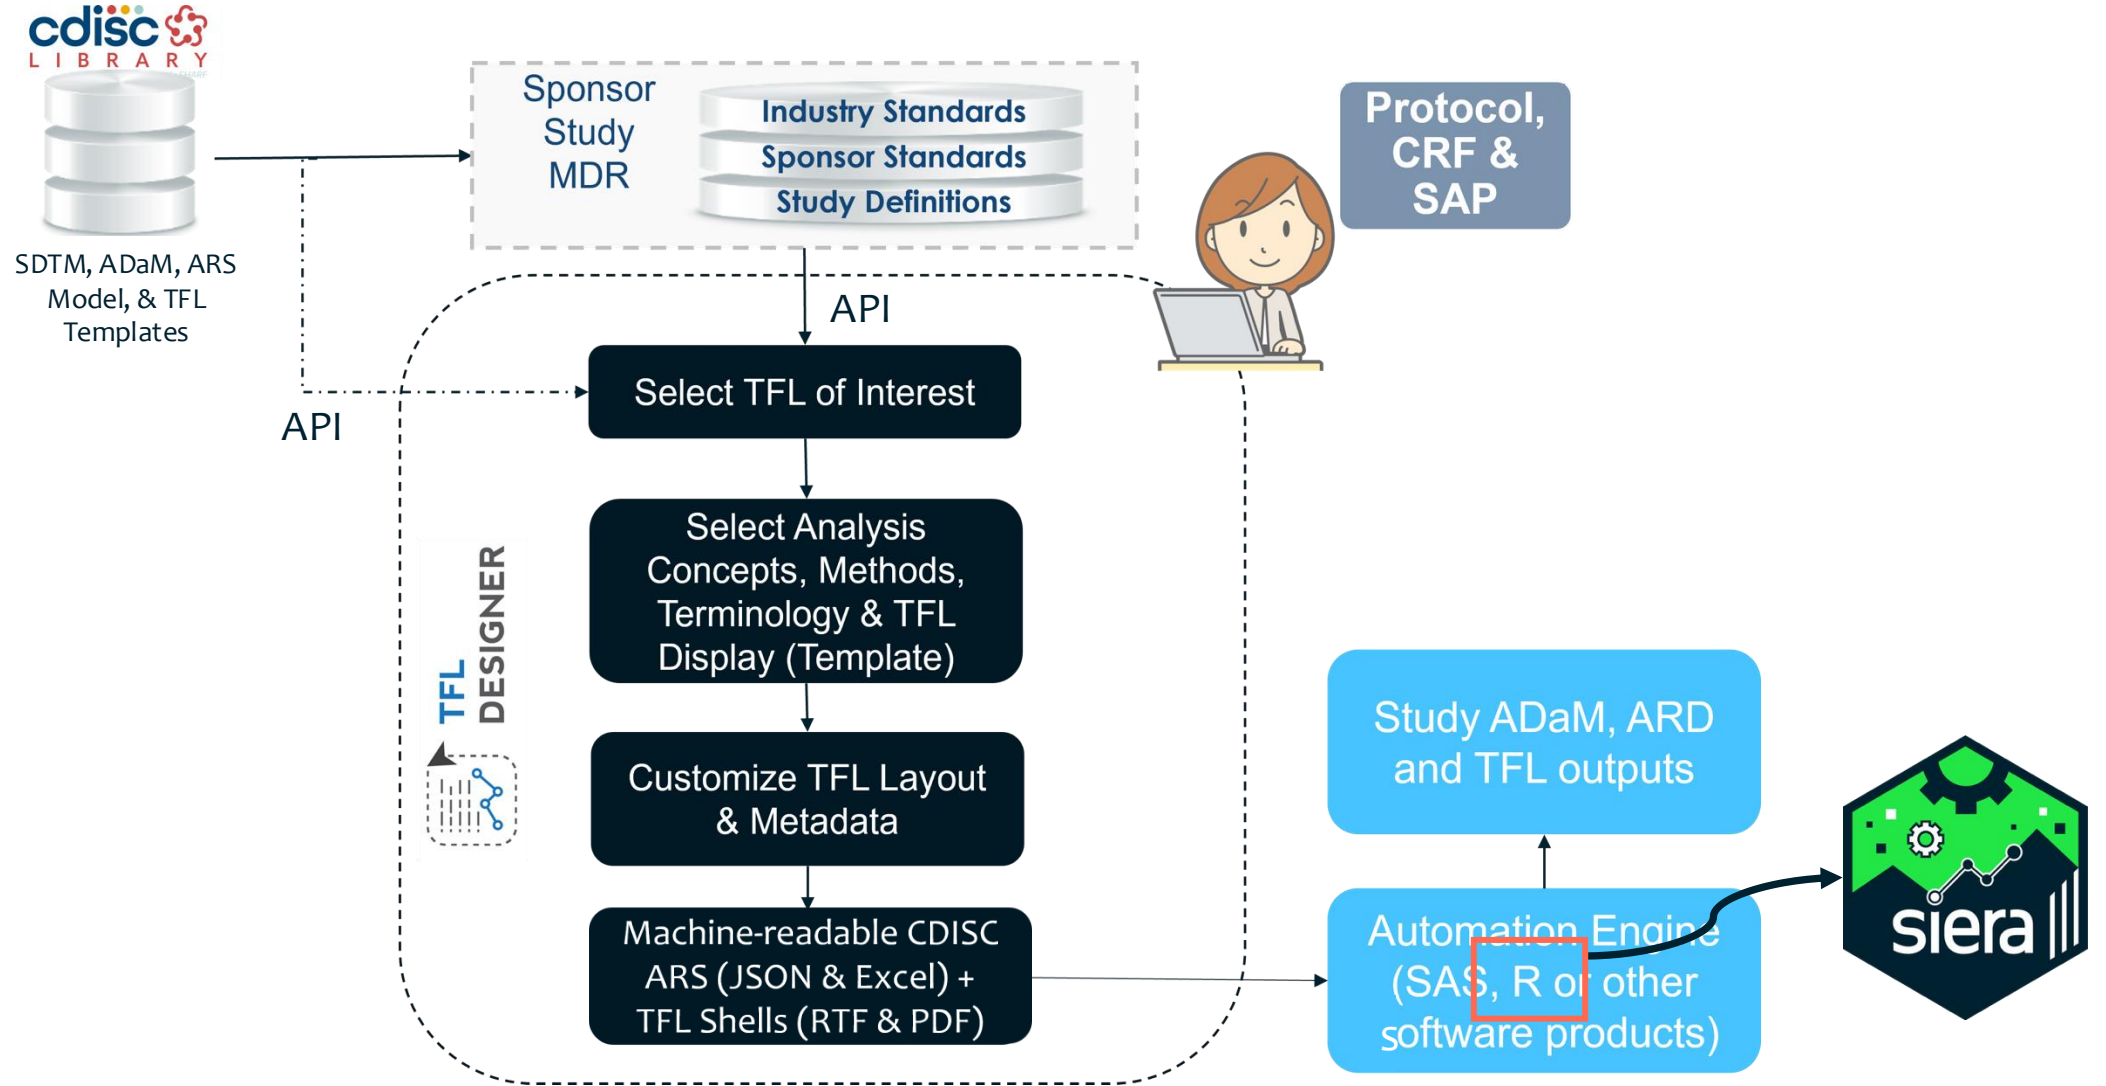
cdisc
LIBRARY

SDTM, ADaM, ARS Model, & TFL Templates

Sponsor Study MDR

Industry Standards
Sponsor Standards
Study Definitions

Protocol, CRF & SAP

API

API

Select TFL of Interest

Select Analysis Concepts, Methods, Terminology & TFL Display (Template)

Customize TFL Layout & Metadata

Machine-readable CDISC ARS (JSON & Excel) + TFL Shells (RTF & PDF)

TFL DESIGNER

Study ADaM, ARD and TFL outputs

Automation Engine (SAS, R or other software products)

siera